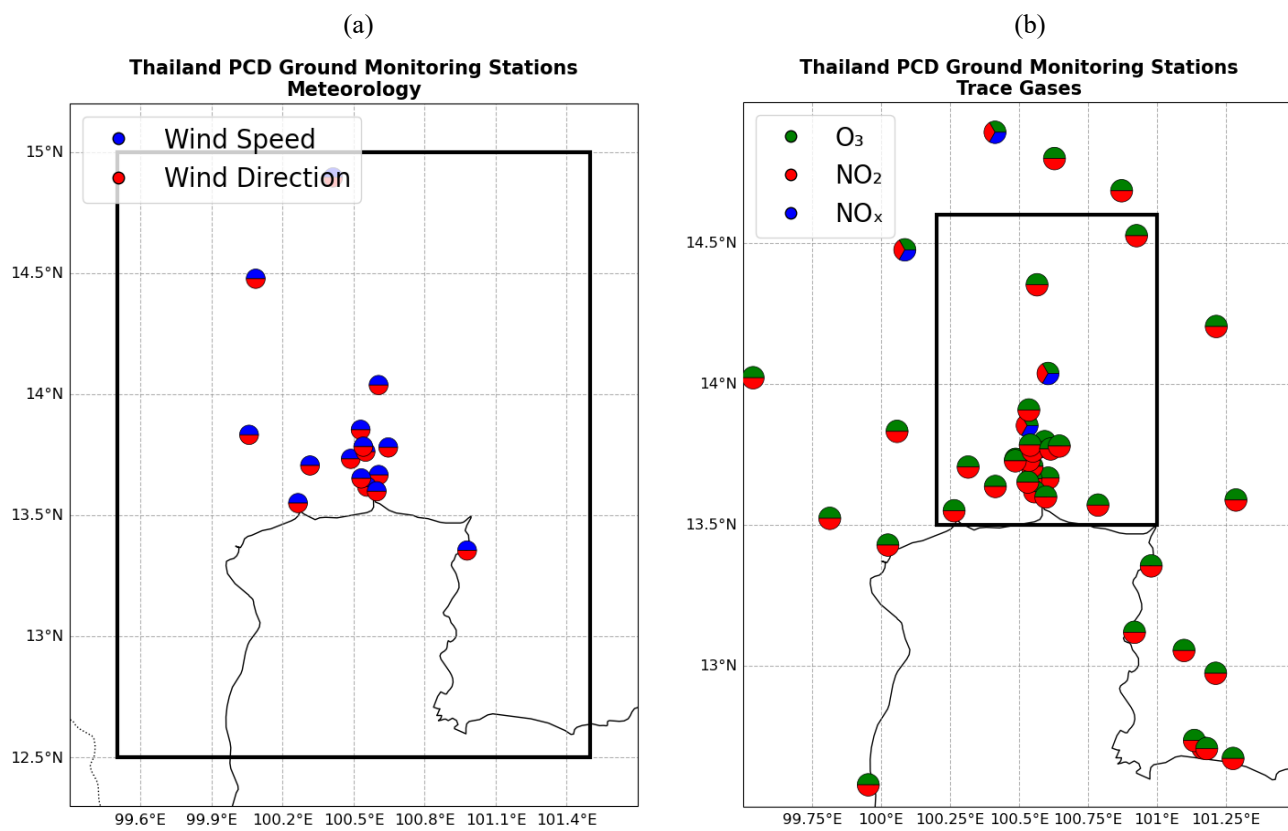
(a)

Thailand PCD Ground Monitoring Stations
Meteorology

Wind Speed
Wind Direction

15°N
14.5°N
14°N
13.5°N
13°N
12.5°N

99.6°E 99.9°E 100.2°E 100.5°E 100.8°E 101.1°E 101.4°E

(b)

Thailand PCD Ground Monitoring Stations
Trace Gases

$O_3$
$NO_2$
$NO_x$

14.5°N
14°N
13.5°N
13°N

99.75°E 100°E 100.25°E 100.5°E 100.75°E 101°E 101.25°E